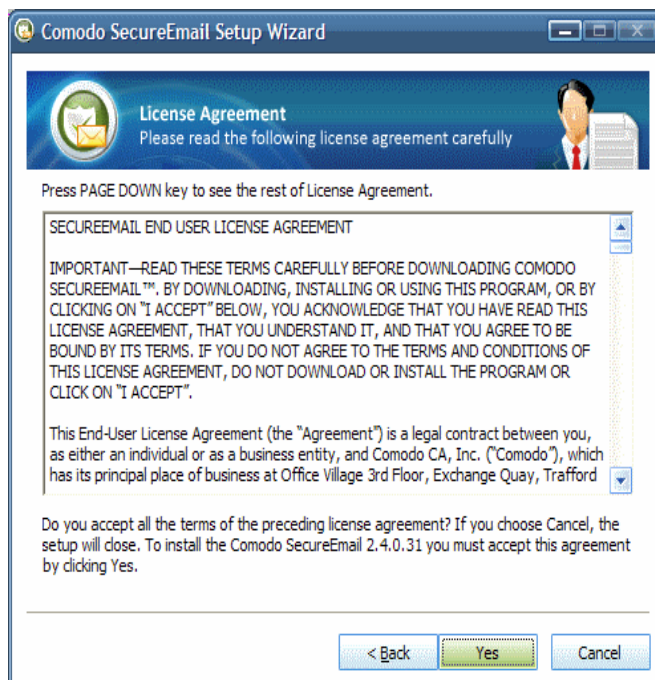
Comodo SecureEmail Setup Wizard

License Agreement
Please read the following license agreement carefully

Press PAGE DOWN key to see the rest of License Agreement.

SECUREEMAIL END USER LICENSE AGREEMENT

IMPORTANT—READ THESE TERMS CAREFULLY BEFORE DOWNLOADING COMODO SECUREEMAIL™. BY DOWNLOADING, INSTALLING OR USING THIS PROGRAM, OR BY CLICKING ON "I ACCEPT" BELOW, YOU ACKNOWLEDGE THAT YOU HAVE READ THIS LICENSE AGREEMENT, THAT YOU UNDERSTAND IT, AND THAT YOU AGREE TO BE BOUND BY ITS TERMS. IF YOU DO NOT AGREE TO THE TERMS AND CONDITIONS OF THIS LICENSE AGREEMENT, DO NOT DOWNLOAD OR INSTALL THE PROGRAM OR CLICK ON "I ACCEPT".

This End-User License Agreement (the "Agreement") is a legal contract between you, as either an individual or as a business entity, and Comodo CA, Inc. ("Comodo"), which has its principal place of business at Office Village 3rd Floor, Exchange Quay, Trafford

Do you accept all the terms of the preceding license agreement? If you choose Cancel, the setup will close. To install the Comodo SecureEmail 2.4.0.31 you must accept this agreement by clicking Yes.

< Back
Yes
Cancel